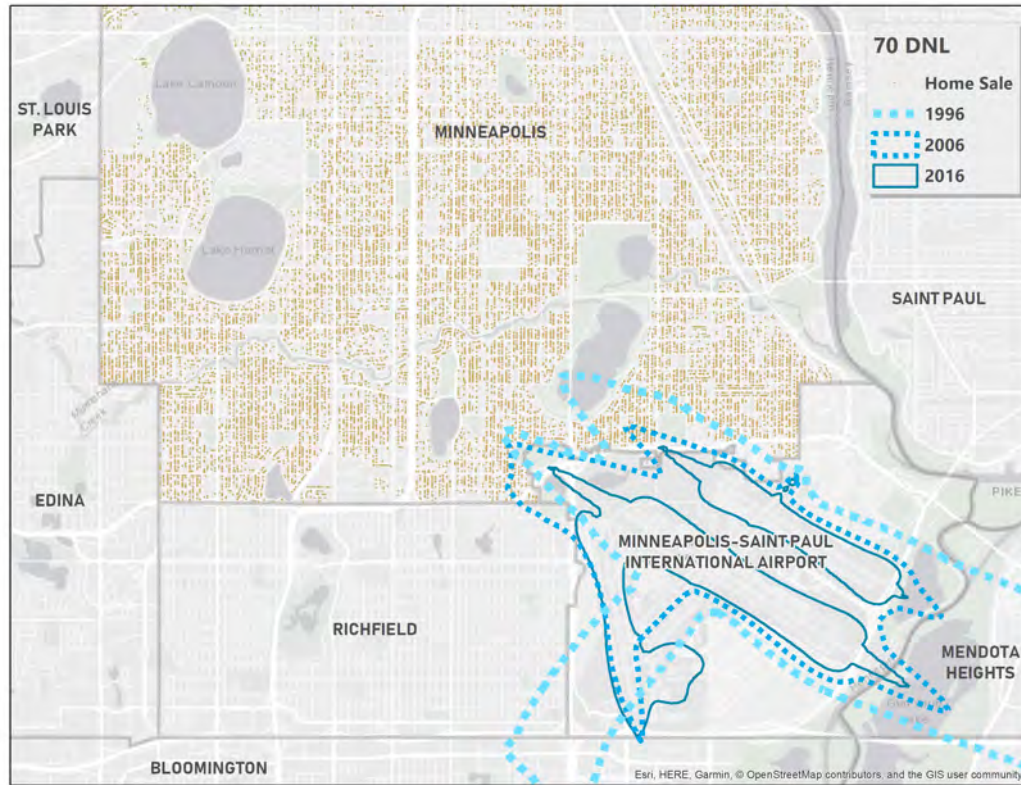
70 DNL
Home Sale
1996
2006
2016

Lake Calhoun
Lake Harriet
ST. LOUIS PARK
MINNEAPOLIS
SAINT PAUL
Minnehaha Creek
EDINA
PIKE
MINNEAPOLIS-SAINT PAUL INTERNATIONAL AIRPORT
RICHFIELD
MENDOTA HEIGHTS
BLOOMINGTON
Esri, HERE, Garmin, © OpenStreetMap contributors, and the GIS user community